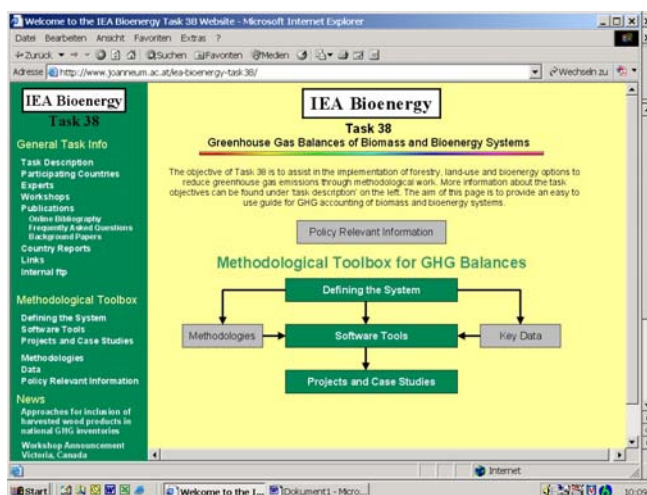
Welcome to the IEA Bioenergy Task 38 Website - Microsoft Internet Explorer

Datei Bearbeiten Ansicht Favoriten Extras ?

Zurück Suchen Favoriten Medien

Adresse http://www.joanneum.ac.at/iea-bioenergy-task38/

Wechseln zu

IEA Bioenergy
Task 38

General Task Info

Task Description
Participating Countries
Experts
Workshops
Publications
Online Bibliography
Frequently Asked Questions
Background Papers
Country Reports
Links
Internal ftp

Methodological Toolbox

Defining the System
Software Tools
Projects and Case Studies

Methodologies
Data
Policy Relevant Information

News

Approaches for inclusion of harvested wood products in national GHG inventories

Workshop Announcement Victoria, Canada

IEA Bioenergy

Task 38
Greenhouse Gas Balances of Biomass and Bioenergy Systems

The objective of Task 38 is to assist in the implementation of forestry, land-use and bioenergy options to reduce greenhouse gas emissions through methodological work. More information about the task objectives can be found under 'task description' on the left. The aim of this page is to provide an easy to use guide for GHG accounting of biomass and bioenergy systems.

Policy Relevant Information

Methodological Toolbox for GHG Balances

Defining the System

Methodologies

Software Tools

Key Data

Projects and Case Studies

Internet

Start

Welcome to the I...

Dokument1 - Micro...

10:09